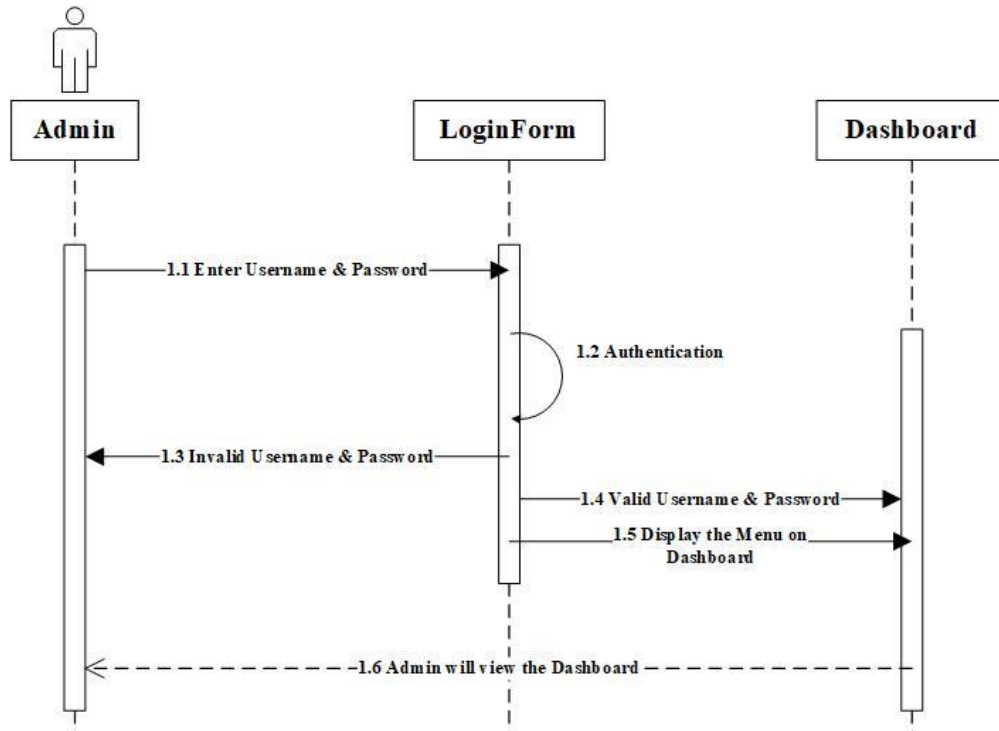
Admin

LoginForm

Dashboard

1.1 Enter Username & Password

1.2 Authentication

1.3 Invalid Username & Password

1.4 Valid Username & Password

1.5 Display the Menu on Dashboard

1.6 Admin will view the Dashboard